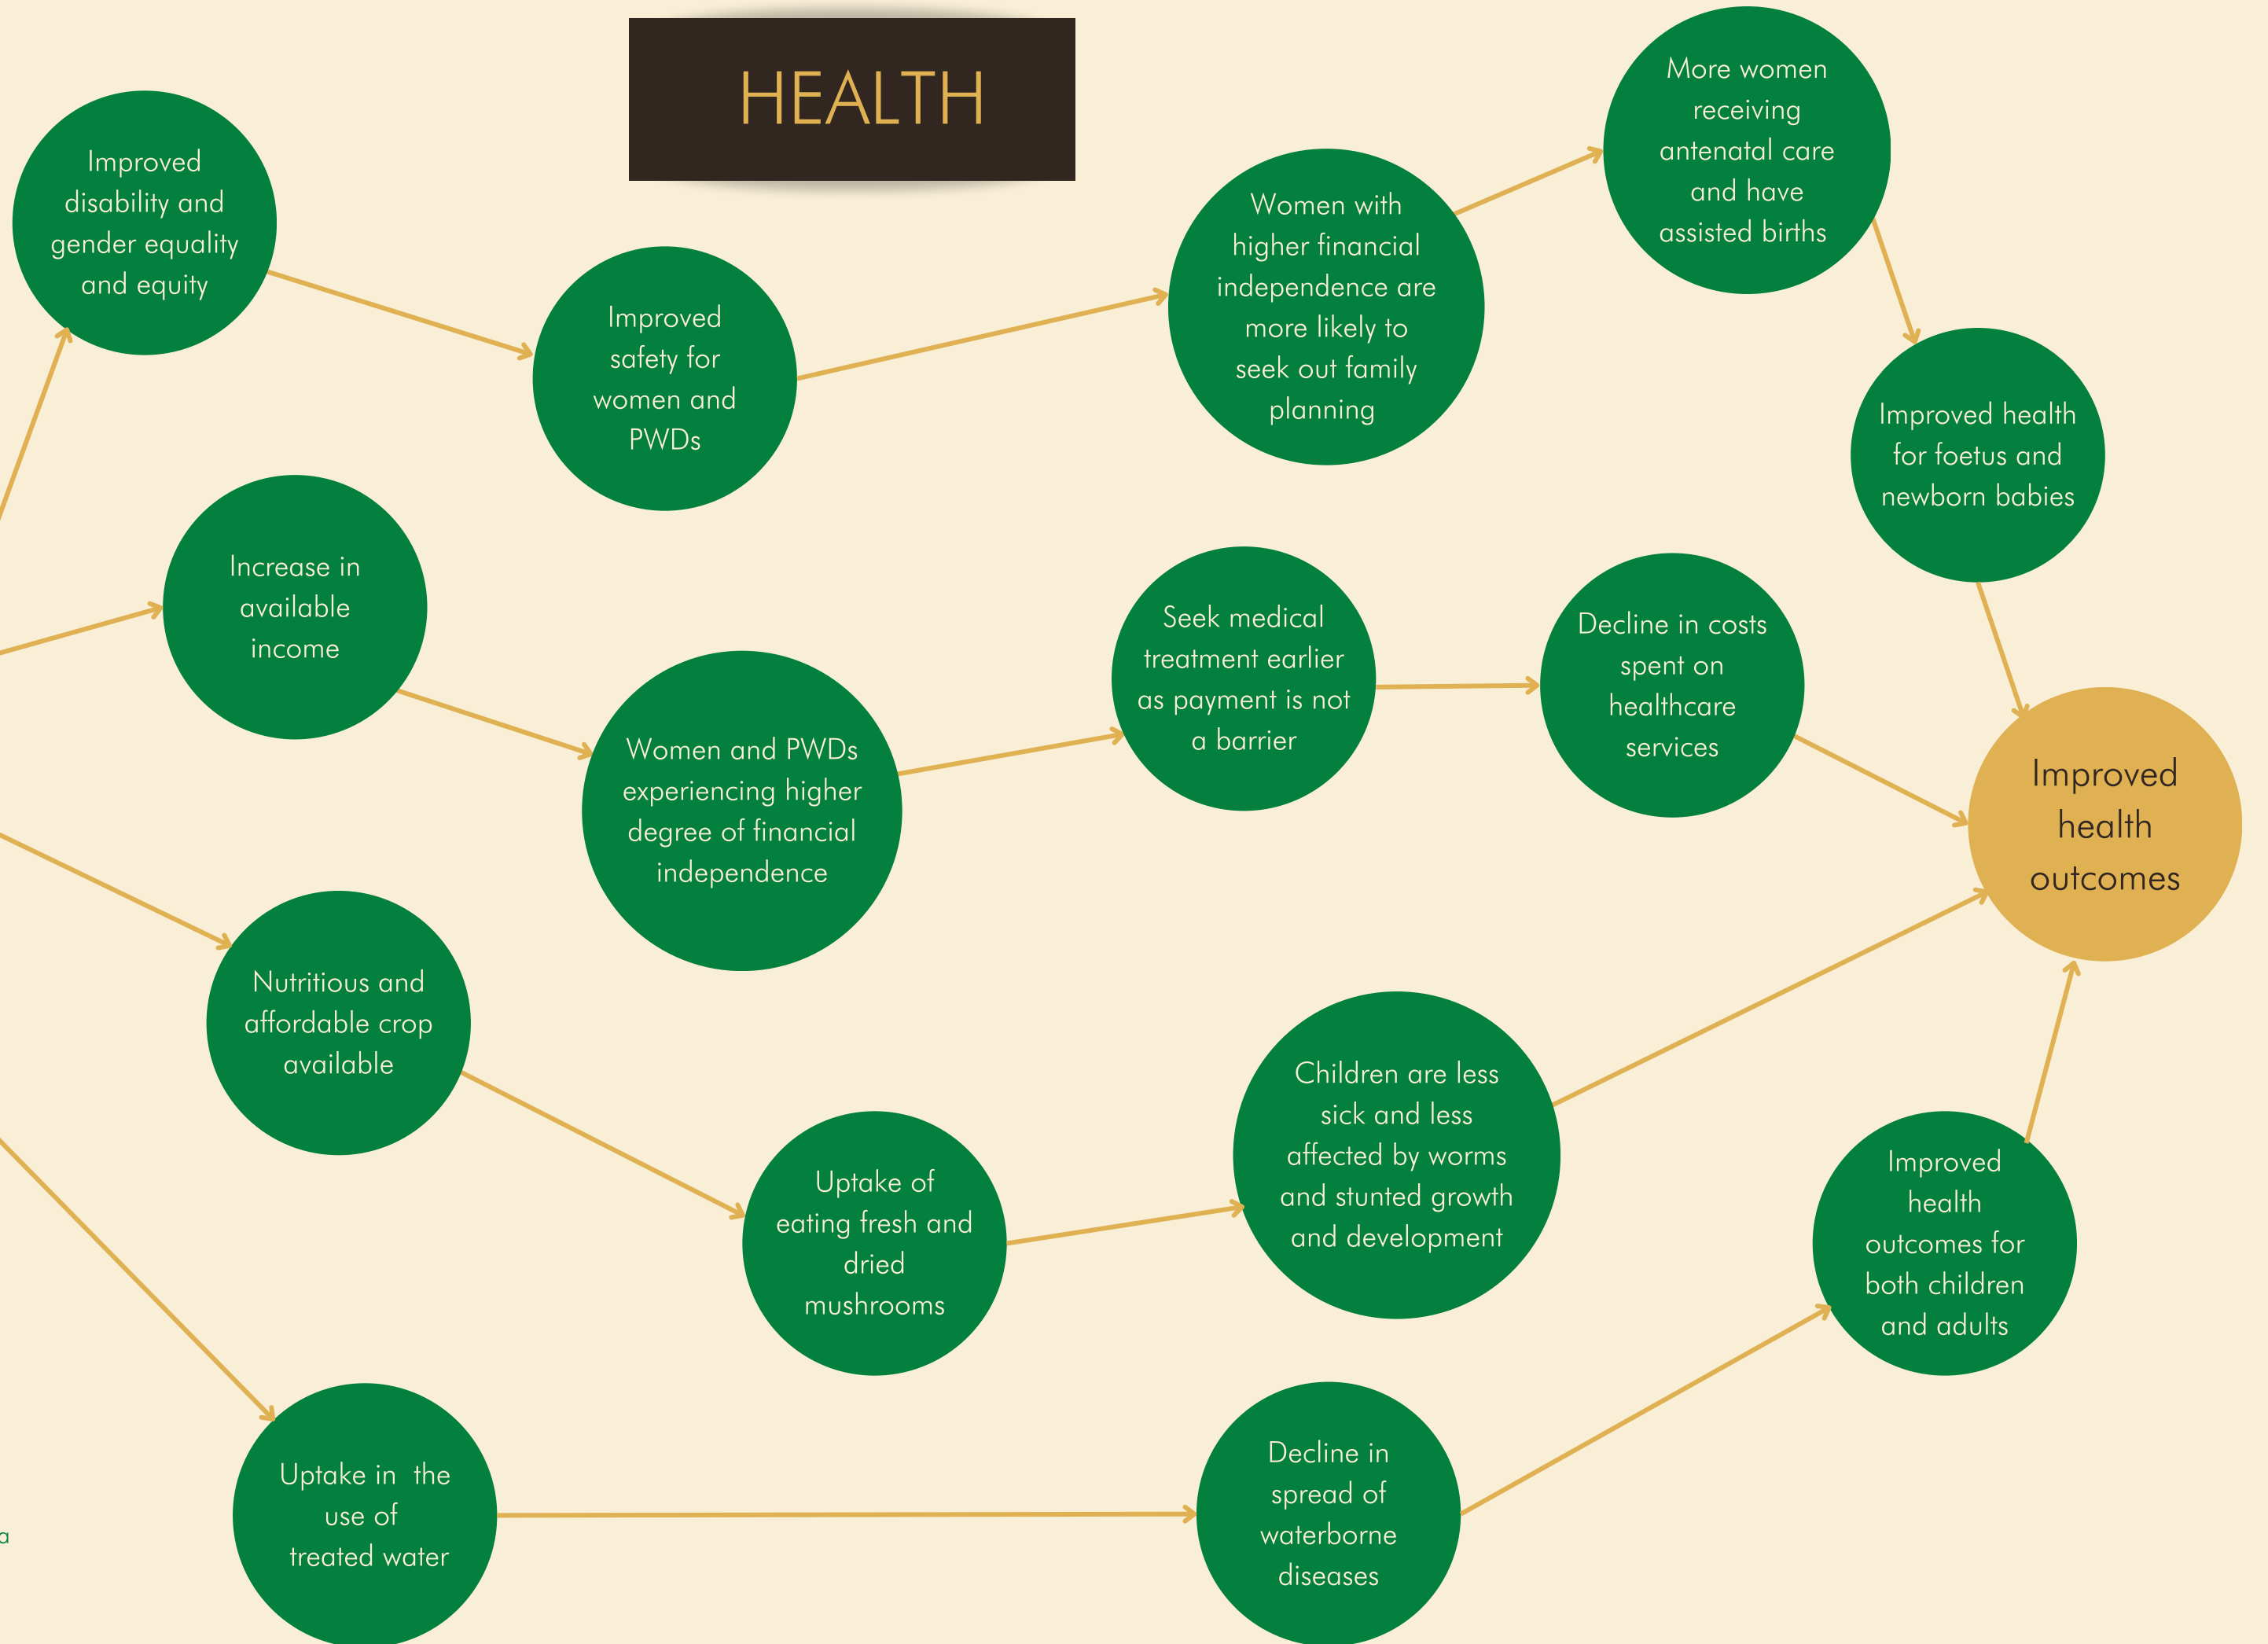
HEALTH

Improved disability and gender equality and equity

Improved safety for women and PWDs

Women with higher financial independence are more likely to seek out family planning

More women receiving antenatal care and have assisted births

Improved health for foetus and newborn babies

Increase in available income

Women and PWDs experiencing higher degree of financial independence

Seek medical treatment earlier as payment is not a barrier

Decline in costs spent on healthcare services

Improved health outcomes

Nutritious and affordable crop available

Uptake of eating fresh and dried mushrooms

Children are less sick and less affected by worms and stunted growth and development

Improved health outcomes for both children and adults

Uptake in the use of treated water

Decline in spread of waterborne diseases

a